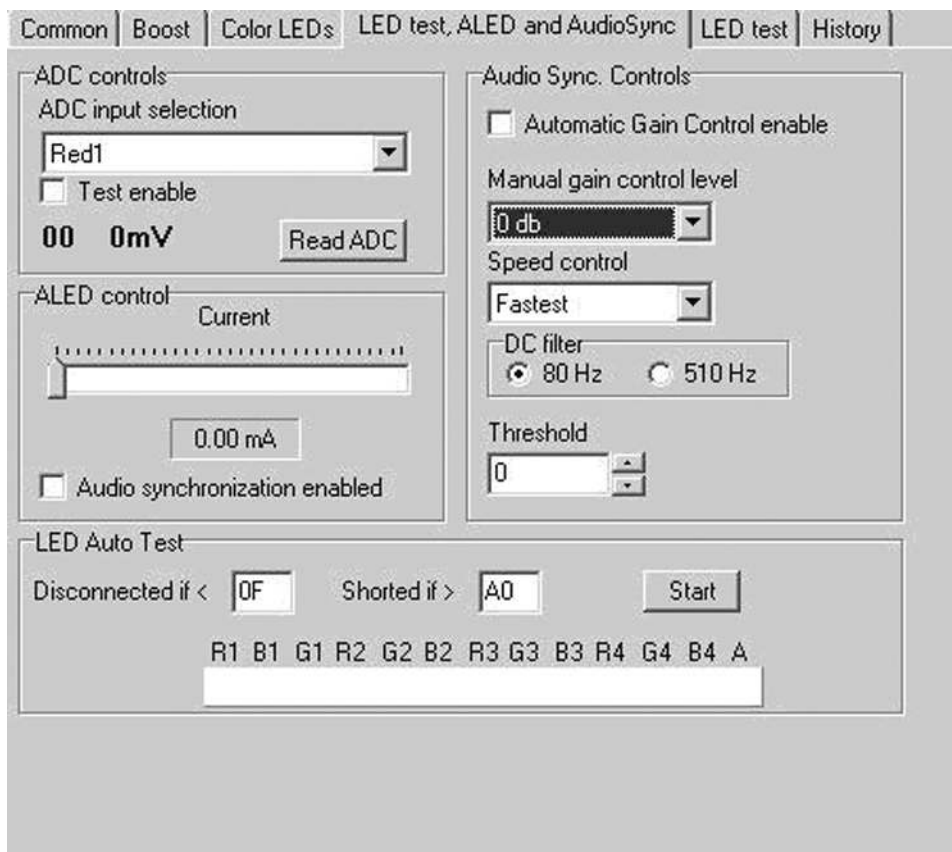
Common | Boost | Color LEDs | LED test, ALED and AudioSync | LED test | History

ADC controls
ADC input selection
Red1
Test enable
00 0mV
Read ADC

ALED control
Current
0.00 mA
Audio synchronization enabled

Audio Sync. Controls
Automatic Gain Control enable
Manual gain control level
0 db
Speed control
Fastest
DC filter
80 Hz
510 Hz
Threshold
0

LED Auto Test
Disconnected if < 0F
Shorted if > A0
Start
R1 B1 G1 R2 G2 B2 R3 G3 B3 R4 G4 B4 A